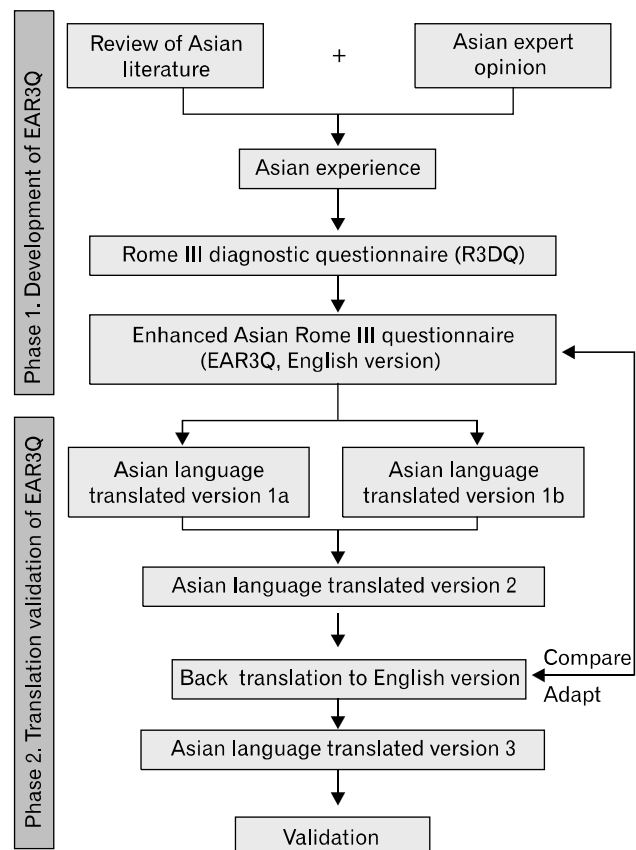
Phase 1. Development of EAR3Q

Review of Asian literature

+

Asian expert opinion

Asian experience

Rome III diagnostic questionnaire (R3DQ)

Enhanced Asian Rome III questionnaire (EAR3Q, English version)

Phase 2. Translation validation of EAR3Q

Asian language translated version 1a

Asian language translated version 1b

Asian language translated version 2

Back translation to English version

Compare

Adapt

Asian language translated version 3

Validation